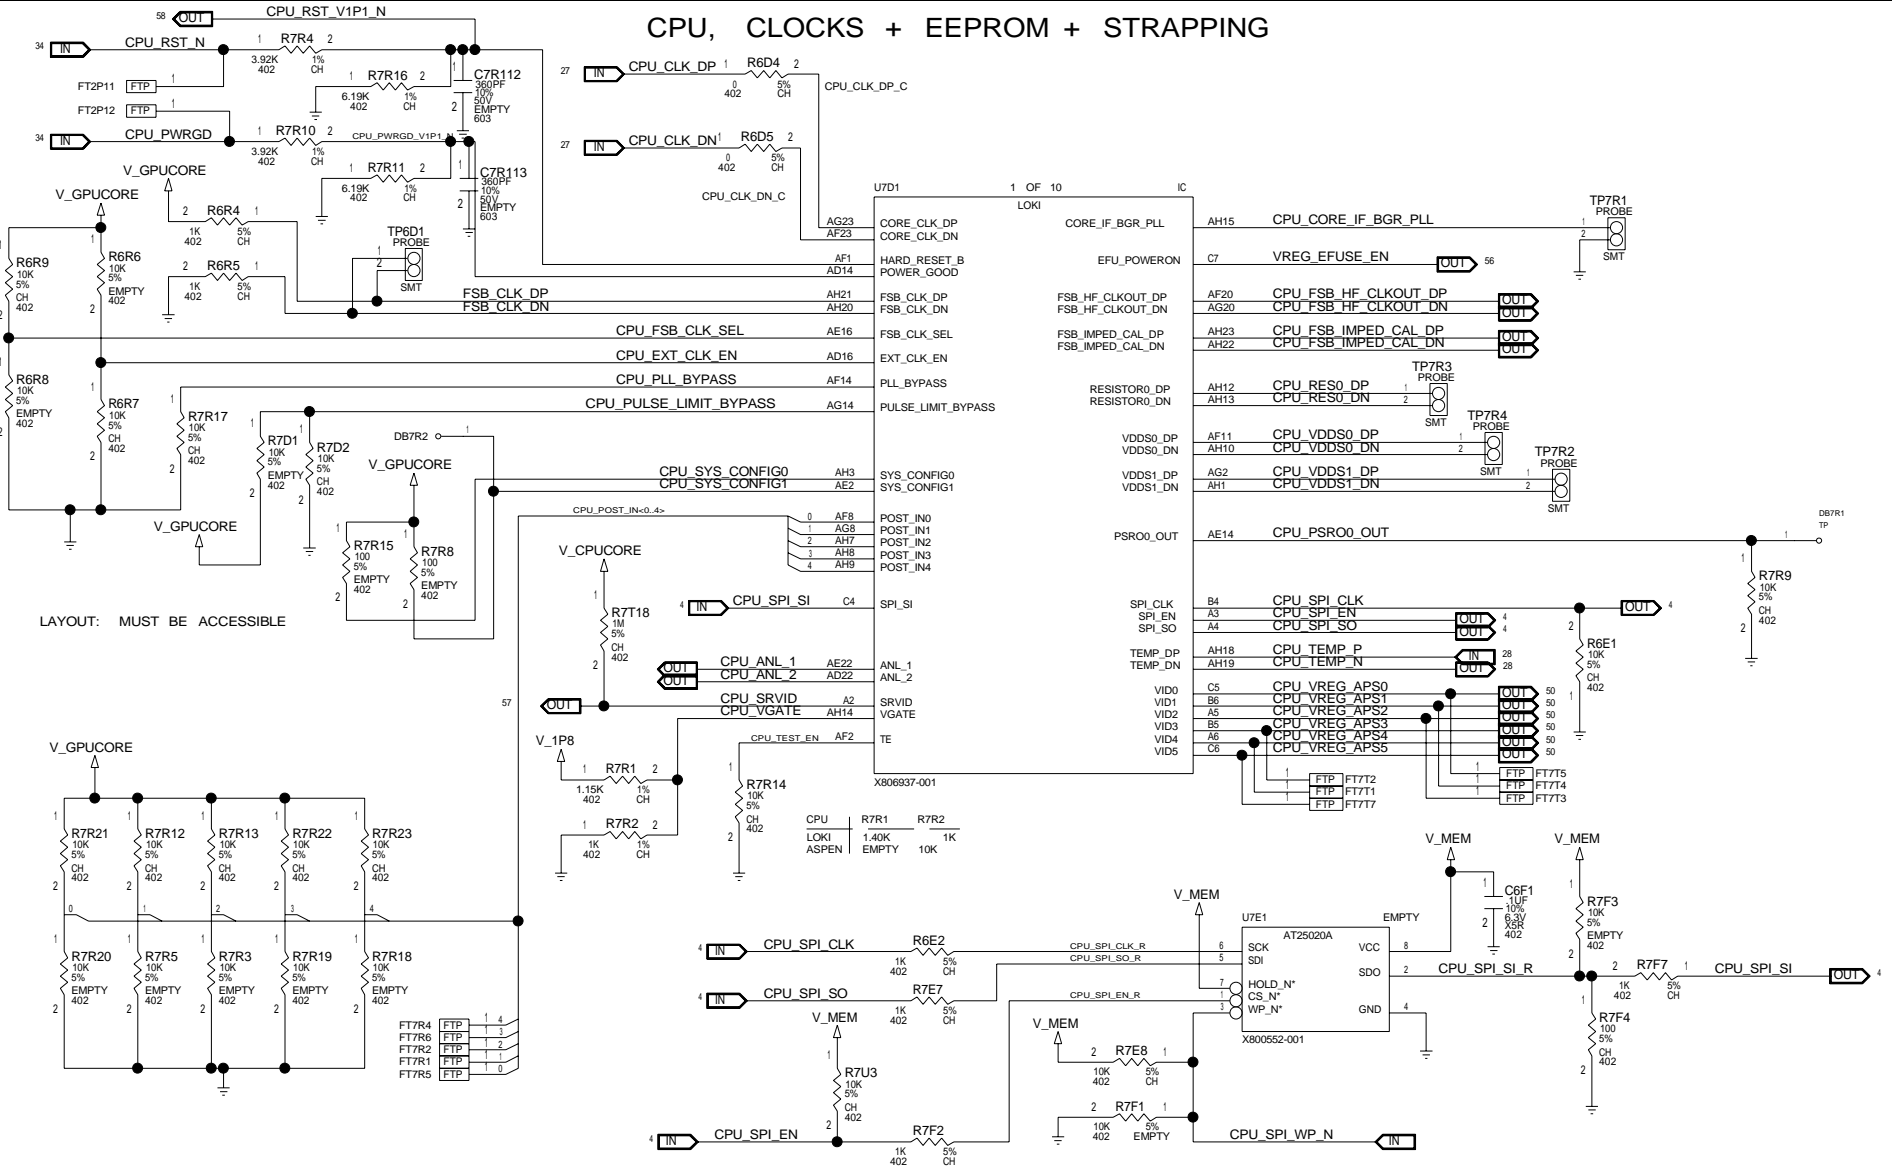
CPU, CLOCKS + EEPROM + STRAPPING

58 OUT CPU_RST_V1P1_N
34 IN CPU_RST_N
1 R7R4 2
3.92K 402 1% CH
FT2P11 FTP 1
1 R7R16 2
6.19K 402 1% CH
C7R112 360PF 10% 50V EMPTY 603
FT2P12 FTP 1
34 IN CPU_PWRGD
1 R7R10 2
3.92K 402 1% CH
CPU_PWRGD_V1P1_N
V_GPUCORE
1 R7R11 2
6.19K 402 1% CH
C7R113 360PF 10% 50V EMPTY 603
V_GPUCORE
2 R6R4 1
1K 402 5% CH
TP6D1 PROBE SMT
2 R6R5 1
1K 402 5% CH
R6R9 10K 5% CH 402
R6R6 10K 5% EMPTY 402
R6R8 10K 5% EMPTY 402
R6R7 10K 5% CH 402
R7R17 10K 5% CH 402
R7D1 10K 5% EMPTY 402
R7D2 10K 5% CH 402
DB7R2
V_GPUCORE
V_GPUCORE
R7R15 100 5% EMPTY 402
R7R8 100 5% EMPTY 402
LAYOUT: MUST BE ACCESSIBLE

27 IN CPU_CLK_DP 1 R6D4 2
0 402 5% CH
CPU_CLK_DP_C
27 IN CPU_CLK_DN 1 R6D5 2
0 402 5% CH
CPU_CLK_DN_C

U7D1 1 OF 10 IC
LOKI
AG23 CORE_CLK_DP
AF23 CORE_CLK_DN
AF1 HARD_RESET_B
AD14 POWER_GOOD
FSB_CLK_DP AH21 FSB_CLK_DP
FSB_CLK_DN AH20 FSB_CLK_DN
CPU_FSB_CLK_SEL AE16 FSB_CLK_SEL
CPU_EXT_CLK_EN AD16 EXT_CLK_EN
CPU_PLL_BYPASS AF14 PLL_BYPASS
CPU_PULSE_LIMIT_BYPASS AG14 PULSE_LIMIT_BYPASS
CPU_SYS_CONFIG0 AH3 SYS_CONFIG0
CPU_SYS_CONFIG1 AE2 SYS_CONFIG1
CPU_POST_IN<0..4>
0 AF8 POST_IN0
1 AG8 POST_IN1
2 AH7 POST_IN2
3 AH8 POST_IN3
4 AH9 POST_IN4
V_CPUCORE
R7T18 1M 5% CH 402
4 IN CPU_SPI_SI C4 SPI_SI
OUT CPU_ANL_1 AE22 ANL_1
OUT CPU_ANL_2 AD22 ANL_2
57 OUT CPU_SRVID A2 SRVID
CPU_VGATE AH14 VGATE
V_1P8
CPU_TEST_EN AF2 TE
1 R7R1 2
1.15K 402 1% CH
R7R14 10K 5% CH 402
1 R7R2 2
1K 402 1% CH
X806937-001

| CPU | R7R1 | R7R2 |
|---|---|---|
| LOKI | 1.40K | 1K |
| ASPEN | EMPTY | 10K |

CORE_IF_BGR_PLL AH15 CPU_CORE_IF_BGR_PLL
TP7R1 PROBE SMT
EFU_POWERON C7 VREG_EFUSE_EN OUT 56
FSB_HF_CLKOUT_DP AF20 CPU_FSB_HF_CLKOUT_DP OUT
FSB_HF_CLKOUT_DN AG20 CPU_FSB_HF_CLKOUT_DN OUT
FSB_IMPED_CAL_DP AH23 CPU_FSB_IMPED_CAL_DP OUT
FSB_IMPED_CAL_DN AH22 CPU_FSB_IMPED_CAL_DN OUT
TP7R3 PROBE SMT
RESISTOR0_DP AH12 CPU_RES0_DP
RESISTOR0_DN AH13 CPU_RES0_DN
TP7R4 PROBE SMT
VDDS0_DP AF11 CPU_VDDS0_DP
VDDS0_DN AH10 CPU_VDDS0_DN
TP7R2 PROBE SMT
VDDS1_DP AG2 CPU_VDDS1_DP
VDDS1_DN AH1 CPU_VDDS1_DN
DB7R1 TP
PSRO0_OUT AE14 CPU_PSRO0_OUT
R7R9 10K 5% CH 402
SPI_CLK B4 CPU_SPI_CLK OUT 4
SPI_EN A3 CPU_SPI_EN OUT 4
SPI_SO A4 CPU_SPI_SO OUT 4
R6E1 10K 5% CH 402
TEMP_DP AH18 CPU_TEMP_P IN 28
TEMP_DN AH19 CPU_TEMP_N OUT 28
VID0 C5 CPU_VREG_APS0 OUT 50
VID1 B6 CPU_VREG_APS1 OUT 50
VID2 A5 CPU_VREG_APS2 OUT 50
VID3 B5 CPU_VREG_APS3 OUT 50
VID4 A6 CPU_VREG_APS4 OUT 50
VID5 C6 CPU_VREG_APS5 OUT 50
FTP FT7T2
FTP FT7T1
FTP FT7T7
FTP FT7T5
FTP FT7T4
FTP FT7T3

V_GPUCORE
R7R21 10K 5% CH 402
R7R12 10K 5% CH 402
R7R13 10K 5% CH 402
R7R22 10K 5% CH 402
R7R23 10K 5% CH 402
0 1 2 3 4
R7R20 10K 5% EMPTY 402
R7R5 10K 5% EMPTY 402
R7R3 10K 5% EMPTY 402
R7R19 10K 5% EMPTY 402
R7R18 10K 5% EMPTY 402
FT7R4 FTP
FT7R6 FTP
FT7R2 FTP
FT7R1 FTP
FT7R5 FTP

V_MEM
C6F1 .1UF 10% 6.3V X5R 402
V_MEM
U7E1 AT25020A EMPTY
4 IN CPU_SPI_CLK R6E2
1K 402 5% CH
CPU_SPI_CLK_R 6 SCK
CPU_SPI_SO_R 5 SDI
8 VCC
SDO
4 IN CPU_SPI_SO R7E7
1K 402 5% CH
7 HOLD_N*
1 CS_N*
3 WP_N*
CPU_SPI_EN_R
GND 4
X800552-001
V_MEM
R7U3 10K 5% CH 402
V_MEM
2 R7E8 1
10K 402 5% CH
2 R7F1 1
10K 402 5% EMPTY
4 IN CPU_SPI_EN
R7F2
1K 402 5% CH
CPU_SPI_WP_N IN
V_MEM
R7F3 10K 5% EMPTY 402
2 CPU_SPI_SI_R
2 R7F7 1
1K 402 5% CH
CPU_SPI_SI OUT 4
R7F4 100 5% CH 402